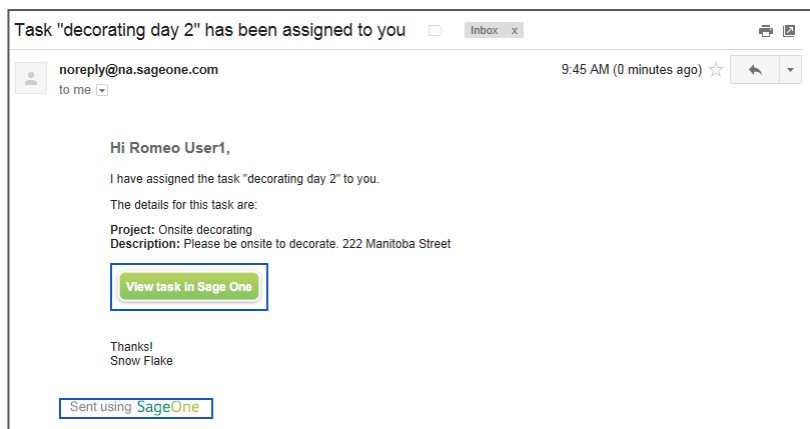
Task "decorating day 2" has been assigned to you

Inbox x

noreply@na.sageone.com

to me

9:45 AM (0 minutes ago)

Hi Romeo User1,

I have assigned the task "decorating day 2" to you.

The details for this task are:

Project: Onsite decorating
Description: Please be onsite to decorate. 222 Manitoba Street

View task in Sage One

Thanks!
Snow Flake

Sent using SageOne